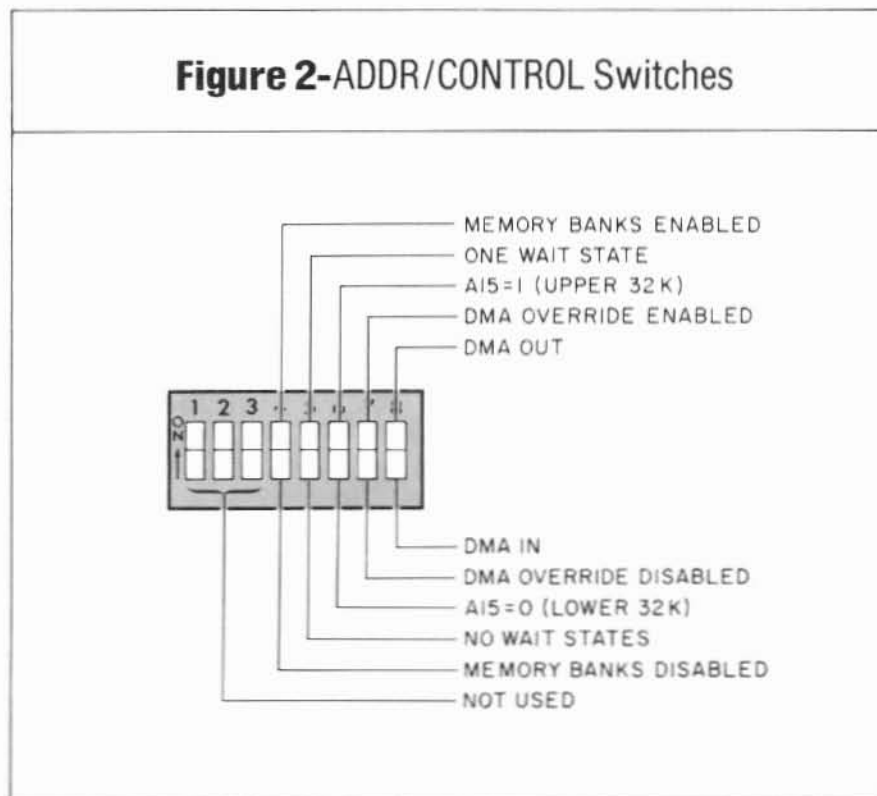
**Figure 2-**ADDR/CONTROL Switches

MEMORY BANKS ENABLED
ONE WAIT STATE
A15=1 (UPPER 32K)
DMA OVERRIDE ENABLED
DMA OUT

ON
1 2 3 4 5 6 7 8

DMA IN
DMA OVERRIDE DISABLED
A15=0 (LOWER 32K)
NO WAIT STATES
MEMORY BANKS DISABLED
NOT USED